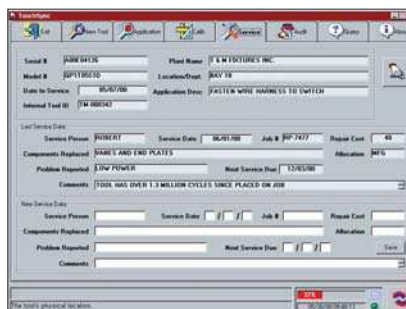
ToolSync

List
New Tool
Application
Edit
Service
Audit
Query
Info

Serial # A00E04136
Plant Name T & M FIXTURES INC.
Model # NPT105530
Location/Dept BAY 10
Date In Service 05/07/00
Application Desc FASTEN WIRE HARNESS TO SWITCH
Internal Tool ID TM-000343

Last Service Data
Service Person ROBERT
Service Date 06/01/00
Job # RP-7477
Repair Cost 40
Components Replaced VANES AND END PLATES
Allocation MFG
Problem Reported LOW POWER
Next Service Due 12/03/00
Comments TOOL HAS OVER 1.3 MILLION CYCLES SINCE PLACED ON JOB

New Service Data
Service Person
Service Date / /
Job #
Repair Cost
Components Replaced
Allocation
Problem Reported
Next Service Due / /
Save
Comments

The tool's physical location.
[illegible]